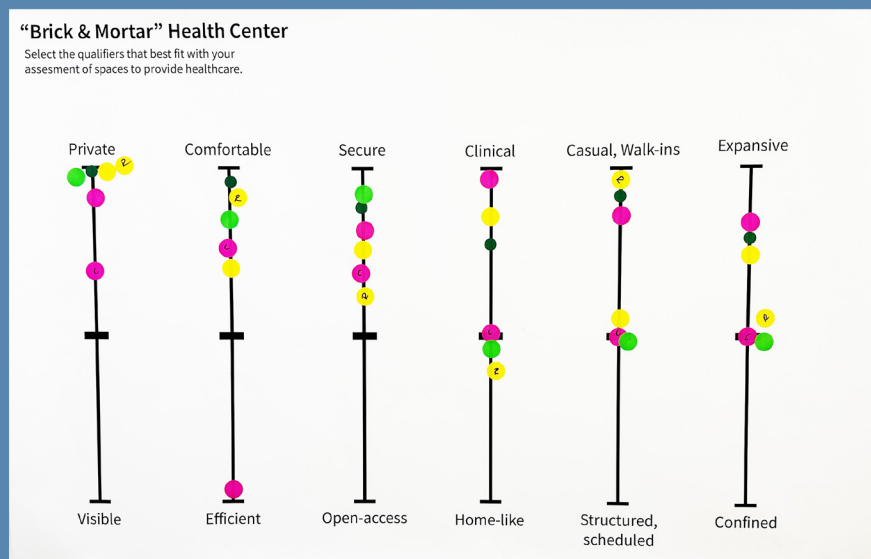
"Brick & Mortar" Health Center
Select the qualifiers that best fit with your assesment of spaces to provide healthcare.

Private
Visible

Comfortable
Efficient

Secure
Open-access

Clinical
Home-like

Casual, Walk-ins
Structured, scheduled

Expansive
Confined